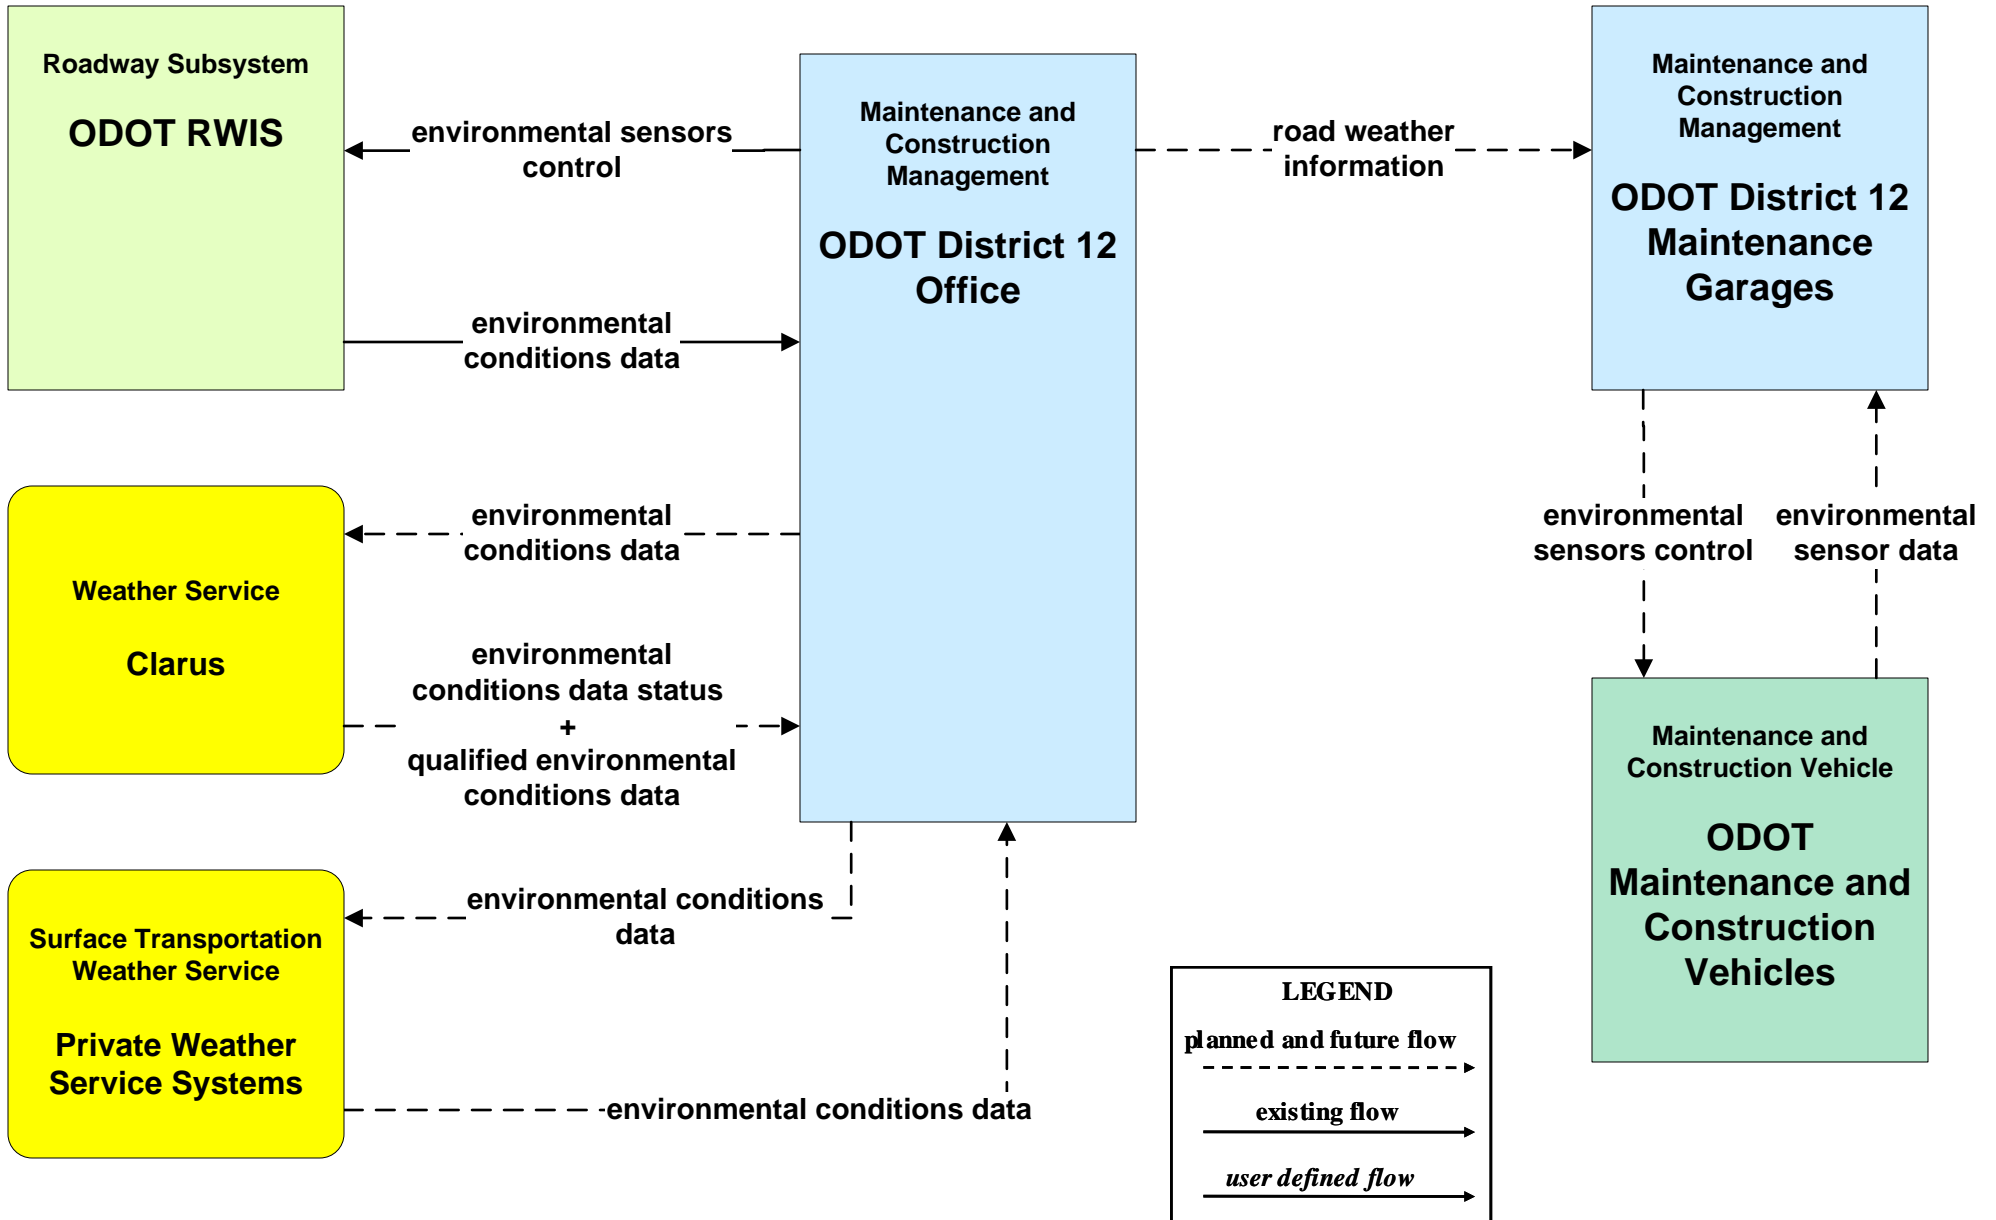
Roadway Subsystem

ODOT RWIS

environmental sensors control

environmental conditions data

Maintenance and Construction Management

ODOT District 12 Office

road weather information

Maintenance and Construction Management

ODOT District 12 Maintenance Garages

environmental conditions data

Weather Service

Clarus

environmental conditions data status + qualified environmental conditions data

environmental sensors control

environmental sensor data

Maintenance and Construction Vehicle

ODOT Maintenance and Construction Vehicles

Surface Transportation Weather Service

Private Weather Service Systems

environmental conditions data

environmental conditions data

LEGEND

planned and future flow

existing flow

user defined flow